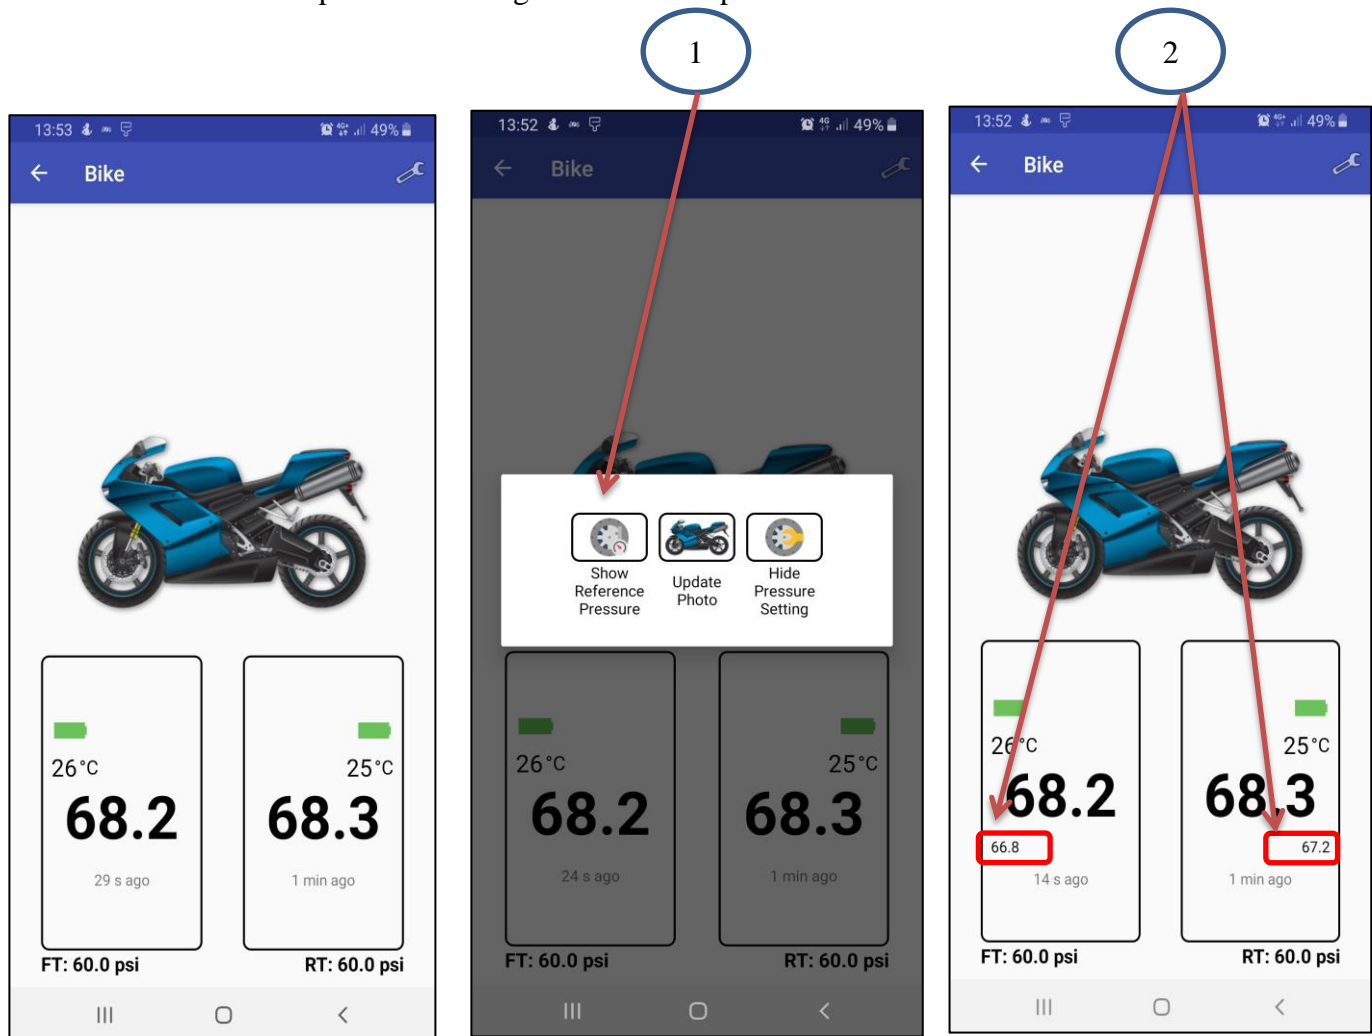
1

2

13:53

49%

Bike

26°C

68.2

29 s ago

25°C

68.3

1 min ago

FT: 60.0 psi

RT: 60.0 psi

13:52

49%

Bike

Show Reference Pressure

Update Photo

Hide Pressure Setting

26°C

68.2

24 s ago

25°C

68.3

1 min ago

FT: 60.0 psi

RT: 60.0 psi

13:52

49%

Bike

26°C

68.2

66.8

14 s ago

25°C

68.3

67.2

1 min ago

FT: 60.0 psi

RT: 60.0 psi